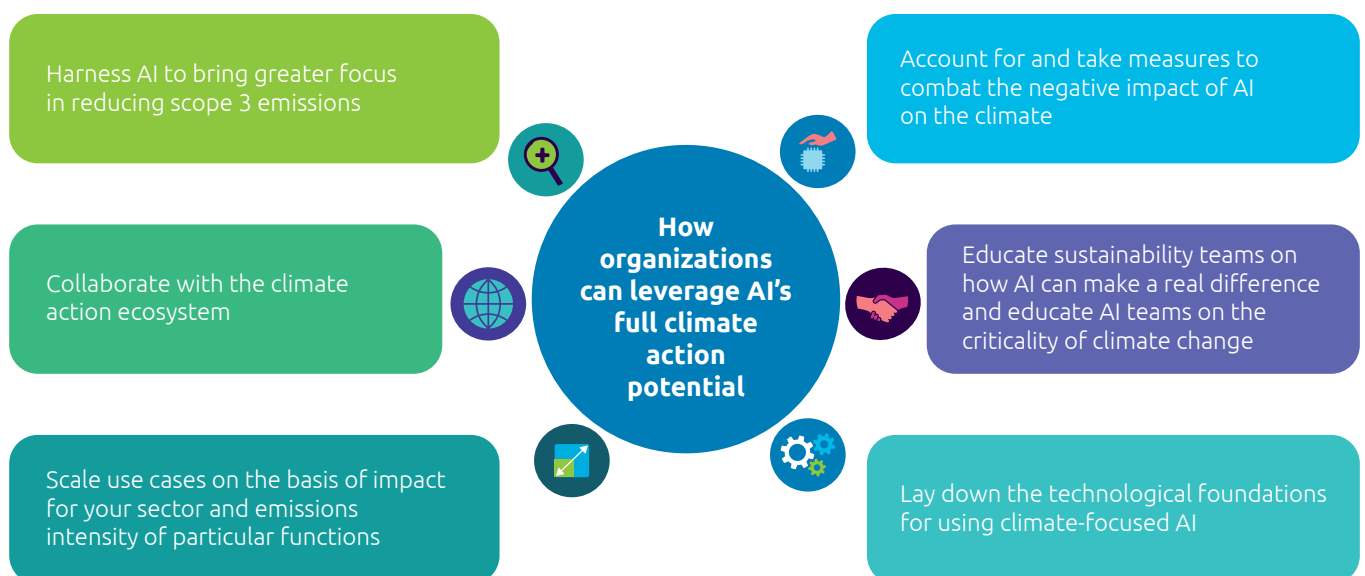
How organizations can leverage AI's full climate action potential

Harness AI to bring greater focus in reducing scope 3 emissions

Account for and take measures to combat the negative impact of AI on the climate

Collaborate with the climate action ecosystem

Educate sustainability teams on how AI can make a real difference and educate AI teams on the criticality of climate change

Scale use cases on the basis of impact for your sector and emissions intensity of particular functions

Lay down the technological foundations for using climate-focused AI